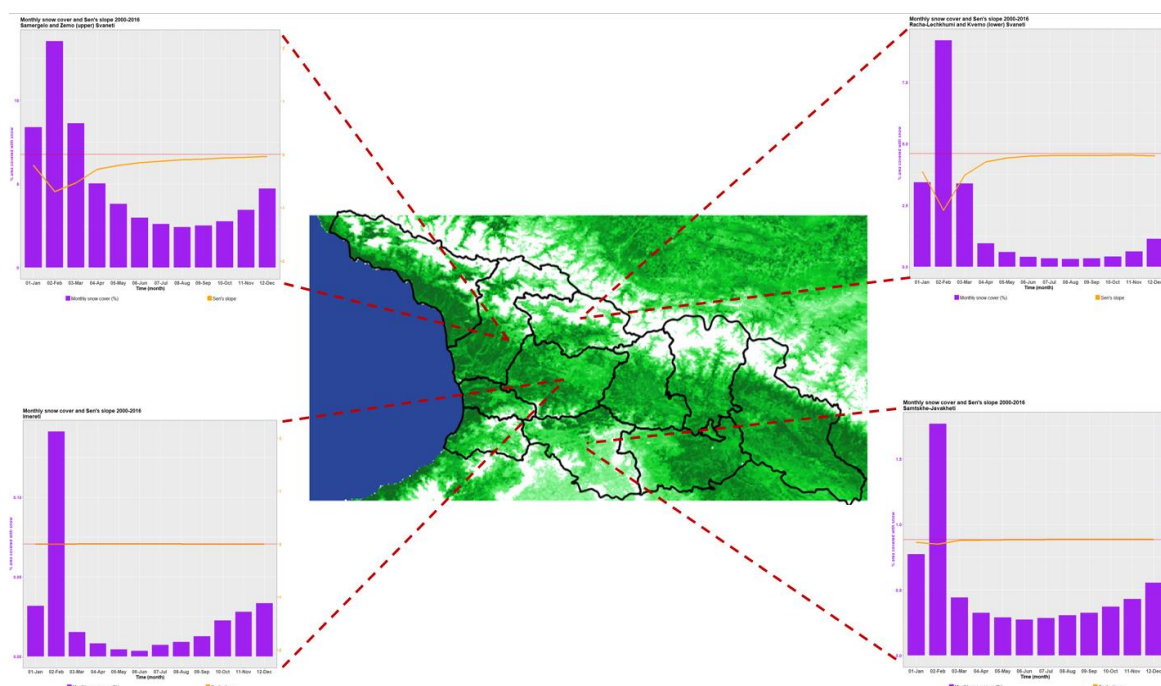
Monthly snow cover and Sen's slope 2000-2016
Samergelo and Zemo (upper) Svaneti

10

5

0

01-Jan 02-Feb 03-Mar 04-Apr 05-May 06-Jun 07-Jul 08-Aug 09-Sep 10-Oct 11-Nov 12-Dec
Time (month)

Monthly snow cover (%) Sen's slope

Monthly snow cover and Sen's slope 2000-2016
Racha-Lechkhumi and Kvemo (lower) Svaneti

% area covered with snow

01-Jan 02-Feb 03-Mar 04-Apr 05-May 06-Jun 07-Jul 08-Aug 09-Sep 10-Oct 11-Nov 12-Dec
Time (month)

Monthly snow cover (%) Sen's slope

Monthly snow cover and Sen's slope 2000-2016
Imereti

% area covered with snow

0.10

0.05

0.00

01-Jan 02-Feb 03-Mar 04-Apr 05-May 06-Jun 07-Jul 08-Aug 09-Sep 10-Oct 11-Nov 12-Dec
Time (month)

Monthly snow cover and Sen's slope 2000-2016
Samtskhe-Javakheti

% area covered with snow

1.5

1.0

0.5

0.0

01-Jan 02-Feb 03-Mar 04-Apr 05-May 06-Jun 07-Jul 08-Aug 09-Sep 10-Oct 11-Nov 12-Dec
Time (month)